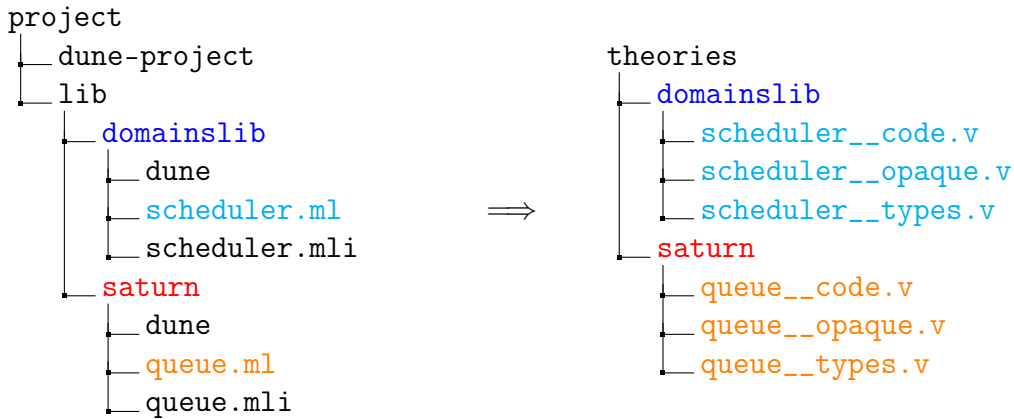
project
dune-project
lib
domainslib
dune
scheduler.ml
scheduler.mli
saturn
dune
queue.ml
queue.mli

$\Longrightarrow$

theories
domainslib
scheduler__code.v
scheduler__opaque.v
scheduler__types.v
saturn
queue__code.v
queue__opaque.v
queue__types.v